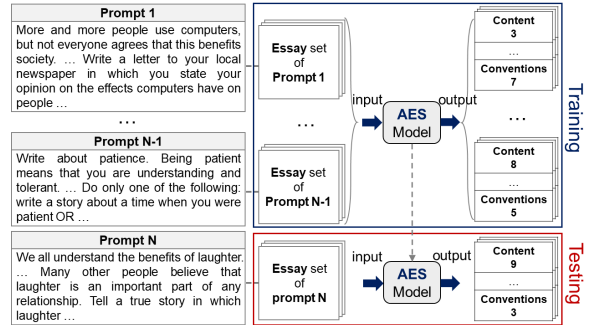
Prompt 1

More and more people use computers, but not everyone agrees that this benefits society. … Write a letter to your local newspaper in which you state your opinion on the effects computers have on people …

…

Prompt N-1

Write about patience. Being patient means that you are understanding and tolerant. … Do only one of the following: write a story about a time when you were patient OR …

Prompt N

We all understand the benefits of laughter. … Many other people believe that laughter is an important part of any relationship. Tell a true story in which laughter …

Essay set of Prompt 1

…

Essay set of Prompt N-1

input

AES Model

output

Content 3

…

Conventions 7

…

Content 8

…

Conventions 5

Training

Essay set of prompt N

input

AES Model

output

Content 9

…

Conventions 3

Testing